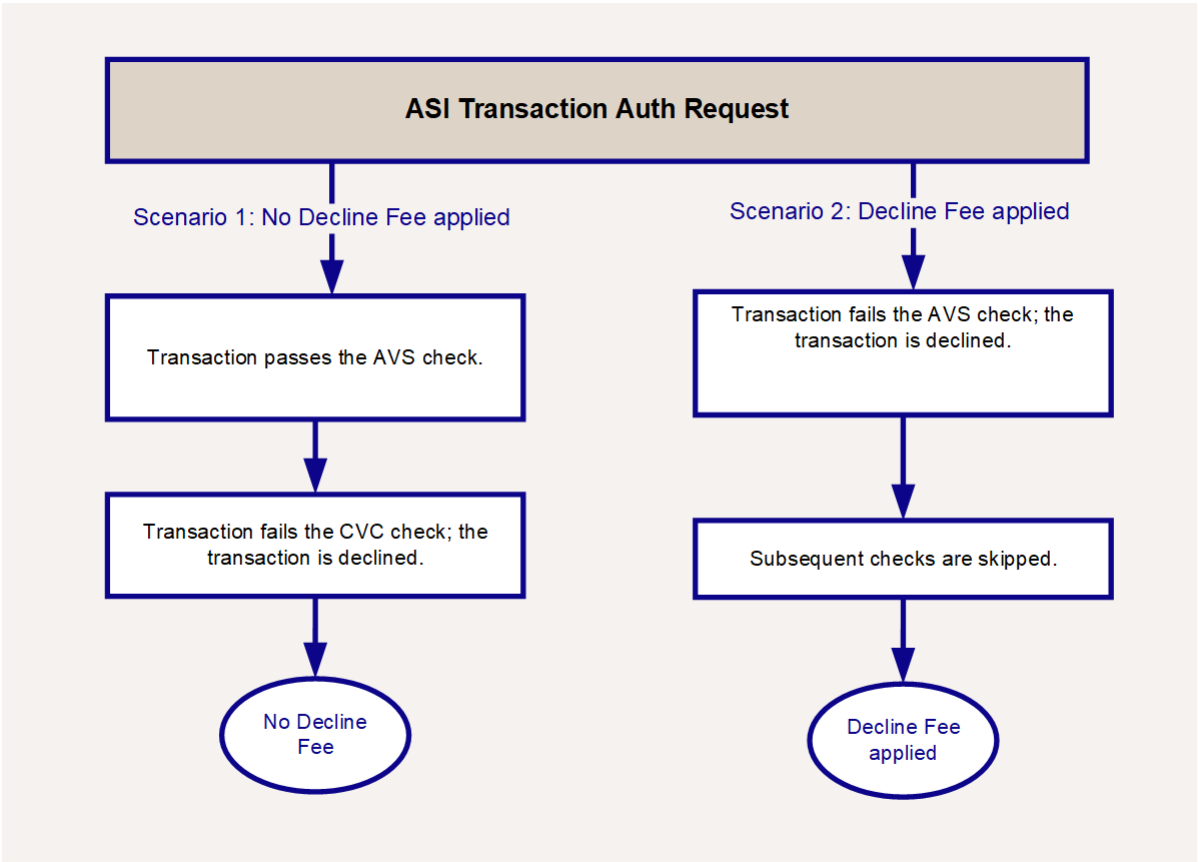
ASI Transaction Auth Request

Scenario 1: No Decline Fee applied

Transaction passes the AVS check.

Transaction fails the CVC check; the transaction is declined.

No Decline Fee

Scenario 2: Decline Fee applied

Transaction fails the AVS check; the transaction is declined.

Subsequent checks are skipped.

Decline Fee applied